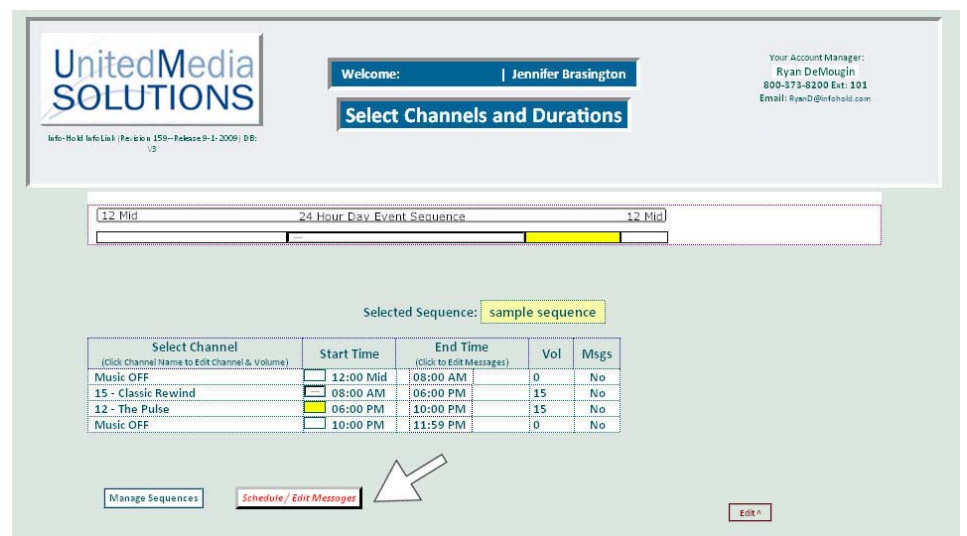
UnitedMedia SOLUTIONS

Info-Hold InfoLink (Revision 159--Release 9-1-2009) DB: V3

Welcome: | Jennifer Brasington

Select Channels and Durations

Your Account Manager:
Ryan DeMougin
800-373-8200 Ext: 101
Email: RyanD@infohold.com

12 Mid 24 Hour Day Event Sequence 12 Mid

Selected Sequence: sample sequence

| Select Channel (Click Channel Name to Edit Channel & Volume) | Start Time | End Time (Click to Edit Messages) | Vol | Msgs |
|---|---|---|---|---|
| Music OFF | 12:00 Mid | 08:00 AM | 0 | No |
| 15 - Classic Rewind | 08:00 AM | 06:00 PM | 15 | No |
| 12 - The Pulse | 06:00 PM | 10:00 PM | 15 | No |
| Music OFF | 10:00 PM | 11:59 PM | 0 | No |

Manage Sequences

Schedule / Edit Messages

Edit ^